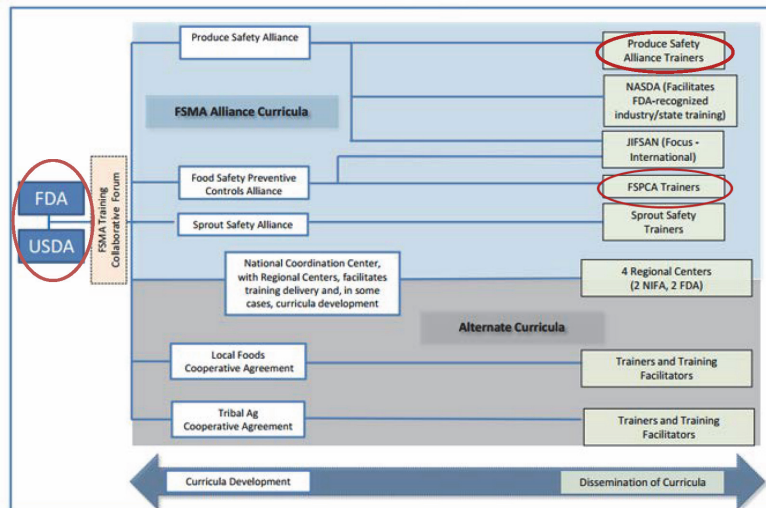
FDA

USDA

FSMA Training Collaborative Forum

Produce Safety Alliance

FSMA Alliance Curricula

Food Safety Preventive Controls Alliance

Sprout Safety Alliance

National Coordination Center, with Regional Centers, facilitates training delivery and, in some cases, curricula development

Produce Safety Alliance Trainers

NASDA (Facilitates FDA-recognized industry/state training)

JIFSAN (Focus - International)

FSPCA Trainers

Sprout Safety Trainers

4 Regional Centers (2 NIFA, 2 FDA)

Alternate Curricula

Local Foods Cooperative Agreement

Trainers and Training Facilitators

Tribal Ag Cooperative Agreement

Trainers and Training Facilitators

Curricula Development

Dissemination of Curricula